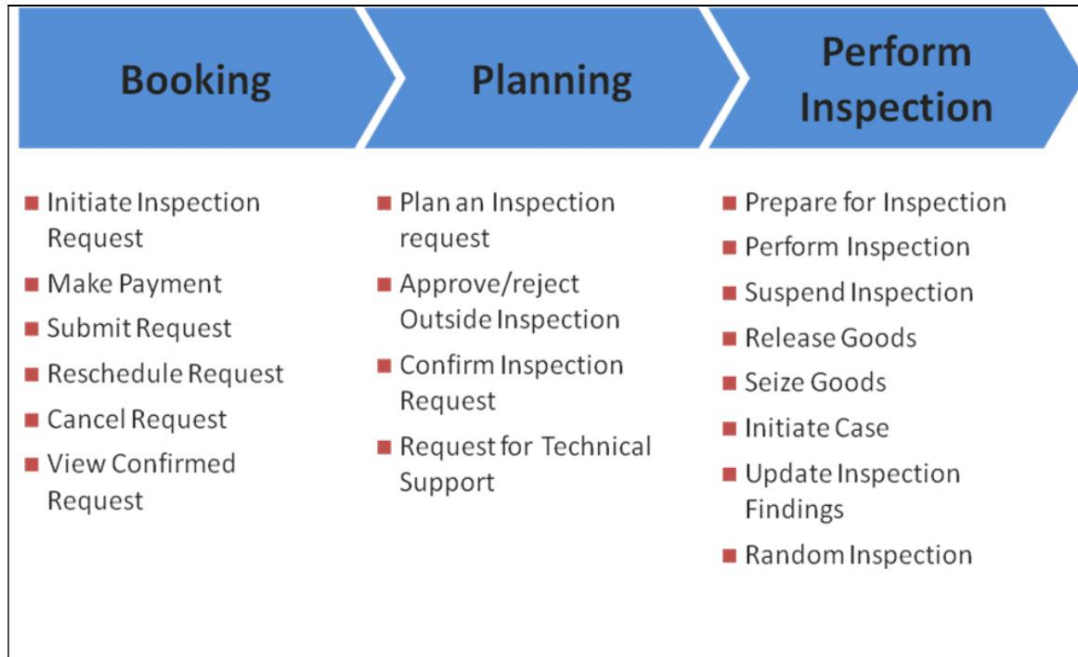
Booking

- Initiate Inspection Request
- Make Payment
- Submit Request
- Reschedule Request
- Cancel Request
- View Confirmed Request

Planning

- Plan an Inspection request
- Approve/reject Outside Inspection
- Confirm Inspection Request
- Request for Technical Support

Perform Inspection

- Prepare for Inspection
- Perform Inspection
- Suspend Inspection
- Release Goods
- Seize Goods
- Initiate Case
- Update Inspection Findings
- Random Inspection